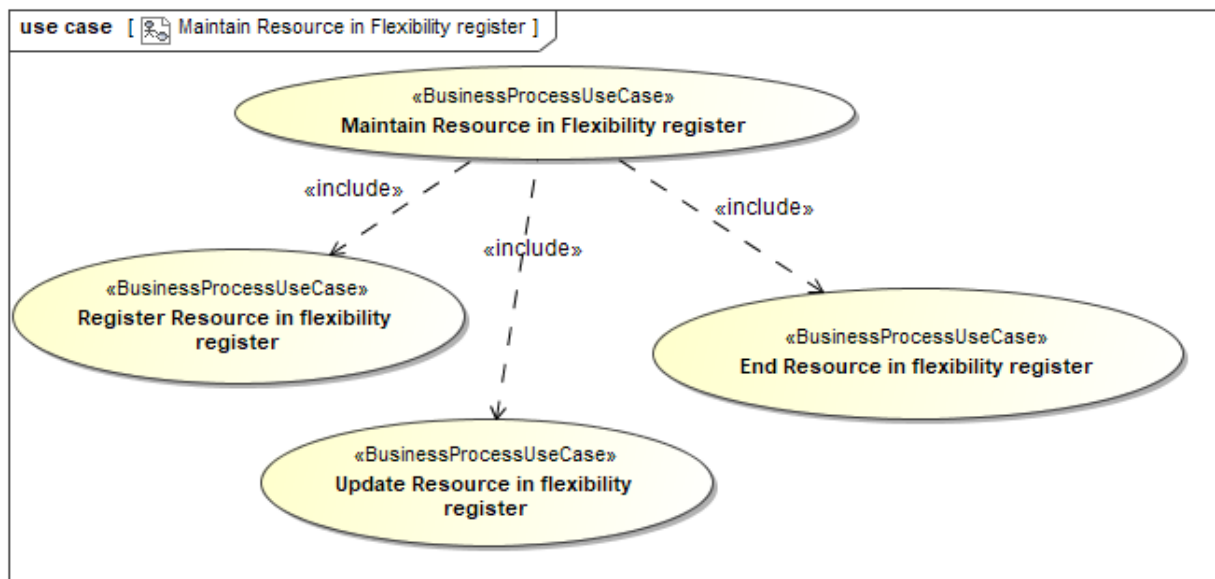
use case [ Maintain Resource in Flexibility register ]

«BusinessProcessUseCase»
Maintain Resource in Flexibility register

«include»

«include»

«include»

«BusinessProcessUseCase»
Register Resource in flexibility register

«BusinessProcessUseCase»
End Resource in flexibility register

«BusinessProcessUseCase»
Update Resource in flexibility register